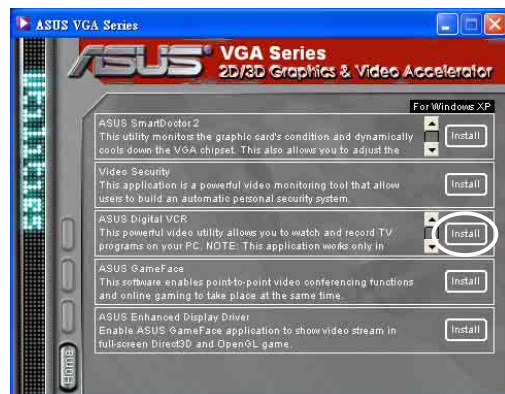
ASUS VGA Series

ASUS VGA Series
2D/3D Graphics & Video Accelerator

For Windows XP

ASUS SmartDoctor 2
This utility monitors the graphic card's condition and dynamically cools down the VGA chipset. This also allows you to adjust the

Install

Video Security
This application is a powerful video monitoring tool that allow users to build an automatic personal security system.

Install

ASUS Digital VCR
This powerful video utility allows you to watch and record TV programs on your PC. NOTE: This application works only in

Install

ASUS GameFace
This software enables point-to-point video conferencing functions and online gaming to take place at the same time.

Install

ASUS Enhanced Display Driver
Enable ASUS GameFace application to show video stream in full-screen Direct3D and OpenGL game.

Install

Home